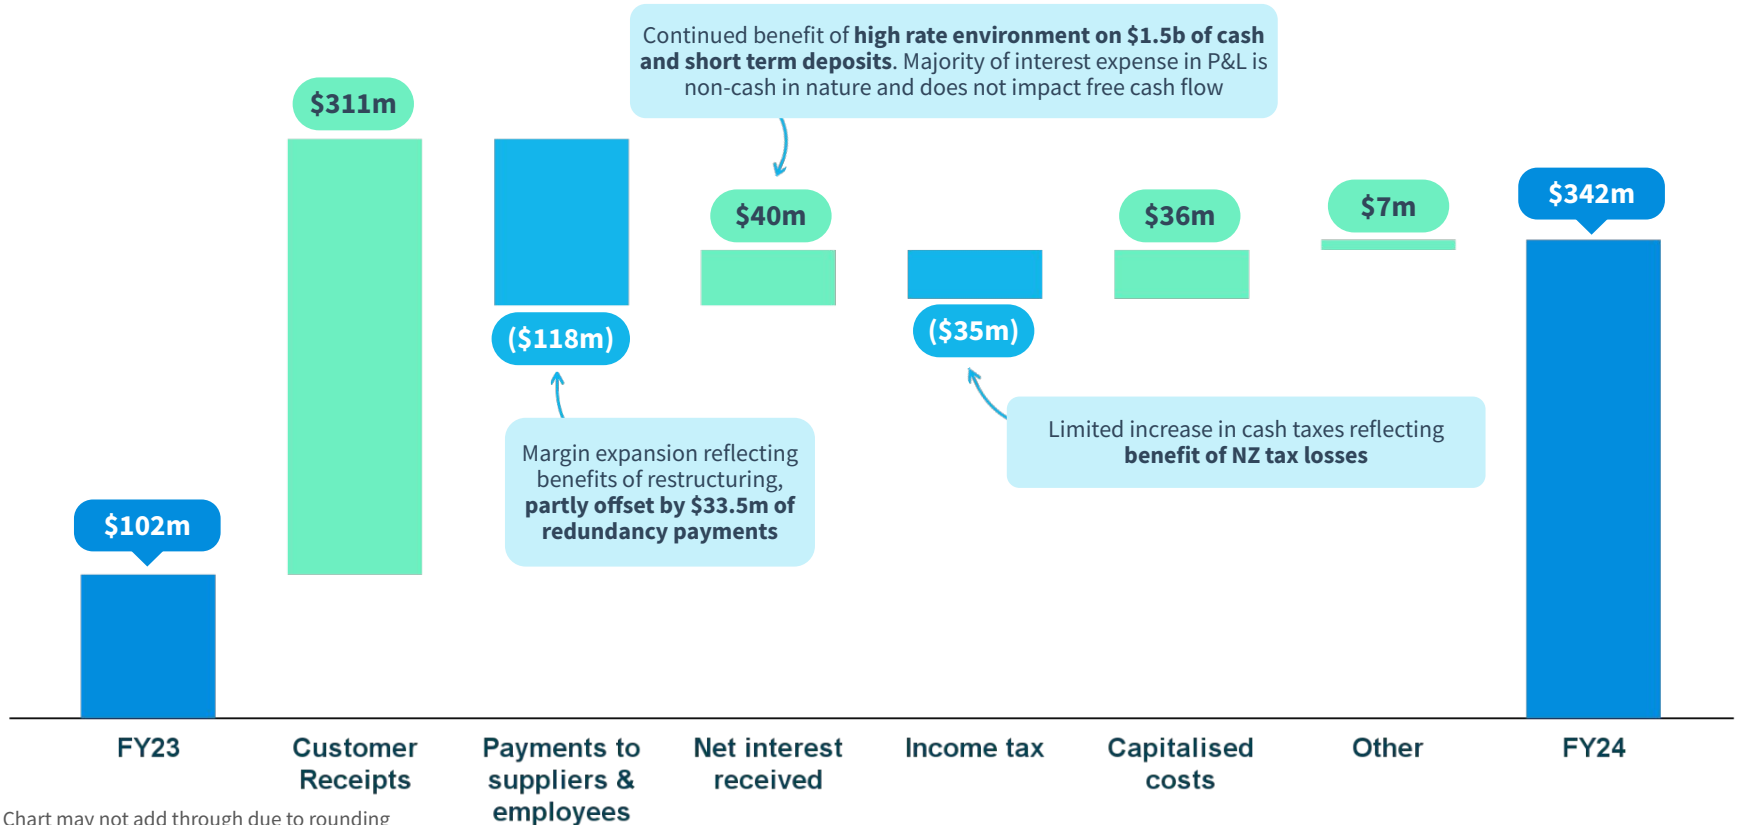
Continued benefit of **high rate environment on $1.5b of cash and short term deposits**. Majority of interest expense in P&L is non-cash in nature and does not impact free cash flow

$311m

$40m

$36m

$7m

$342m

($118m)

($35m)

Margin expansion reflecting benefits of restructuring, **partly offset by $33.5m of redundancy payments**

Limited increase in cash taxes reflecting **benefit of NZ tax losses**

$102m

FY23

Customer Receipts

Payments to suppliers & employees

Net interest received

Income tax

Capitalised costs

Other

FY24

Chart may not add through due to rounding